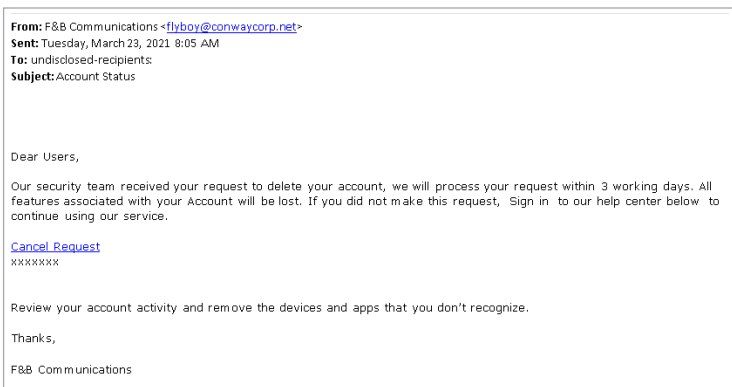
From: F&B Communications <flyboy@conwaycorp.net>
Sent: Tuesday, March 23, 2021 8:05 AM
To: undisclosed-recipients:
Subject: Account Status

Dear Users,

Our security team received your request to delete your account, we will process your request within 3 working days. All features associated with your Account will be lost. If you did not make this request, Sign in to our help center below to continue using our service.

Cancel Request
xxxxxxx

Review your account activity and remove the devices and apps that you don't recognize.

Thanks,

F&B Communications